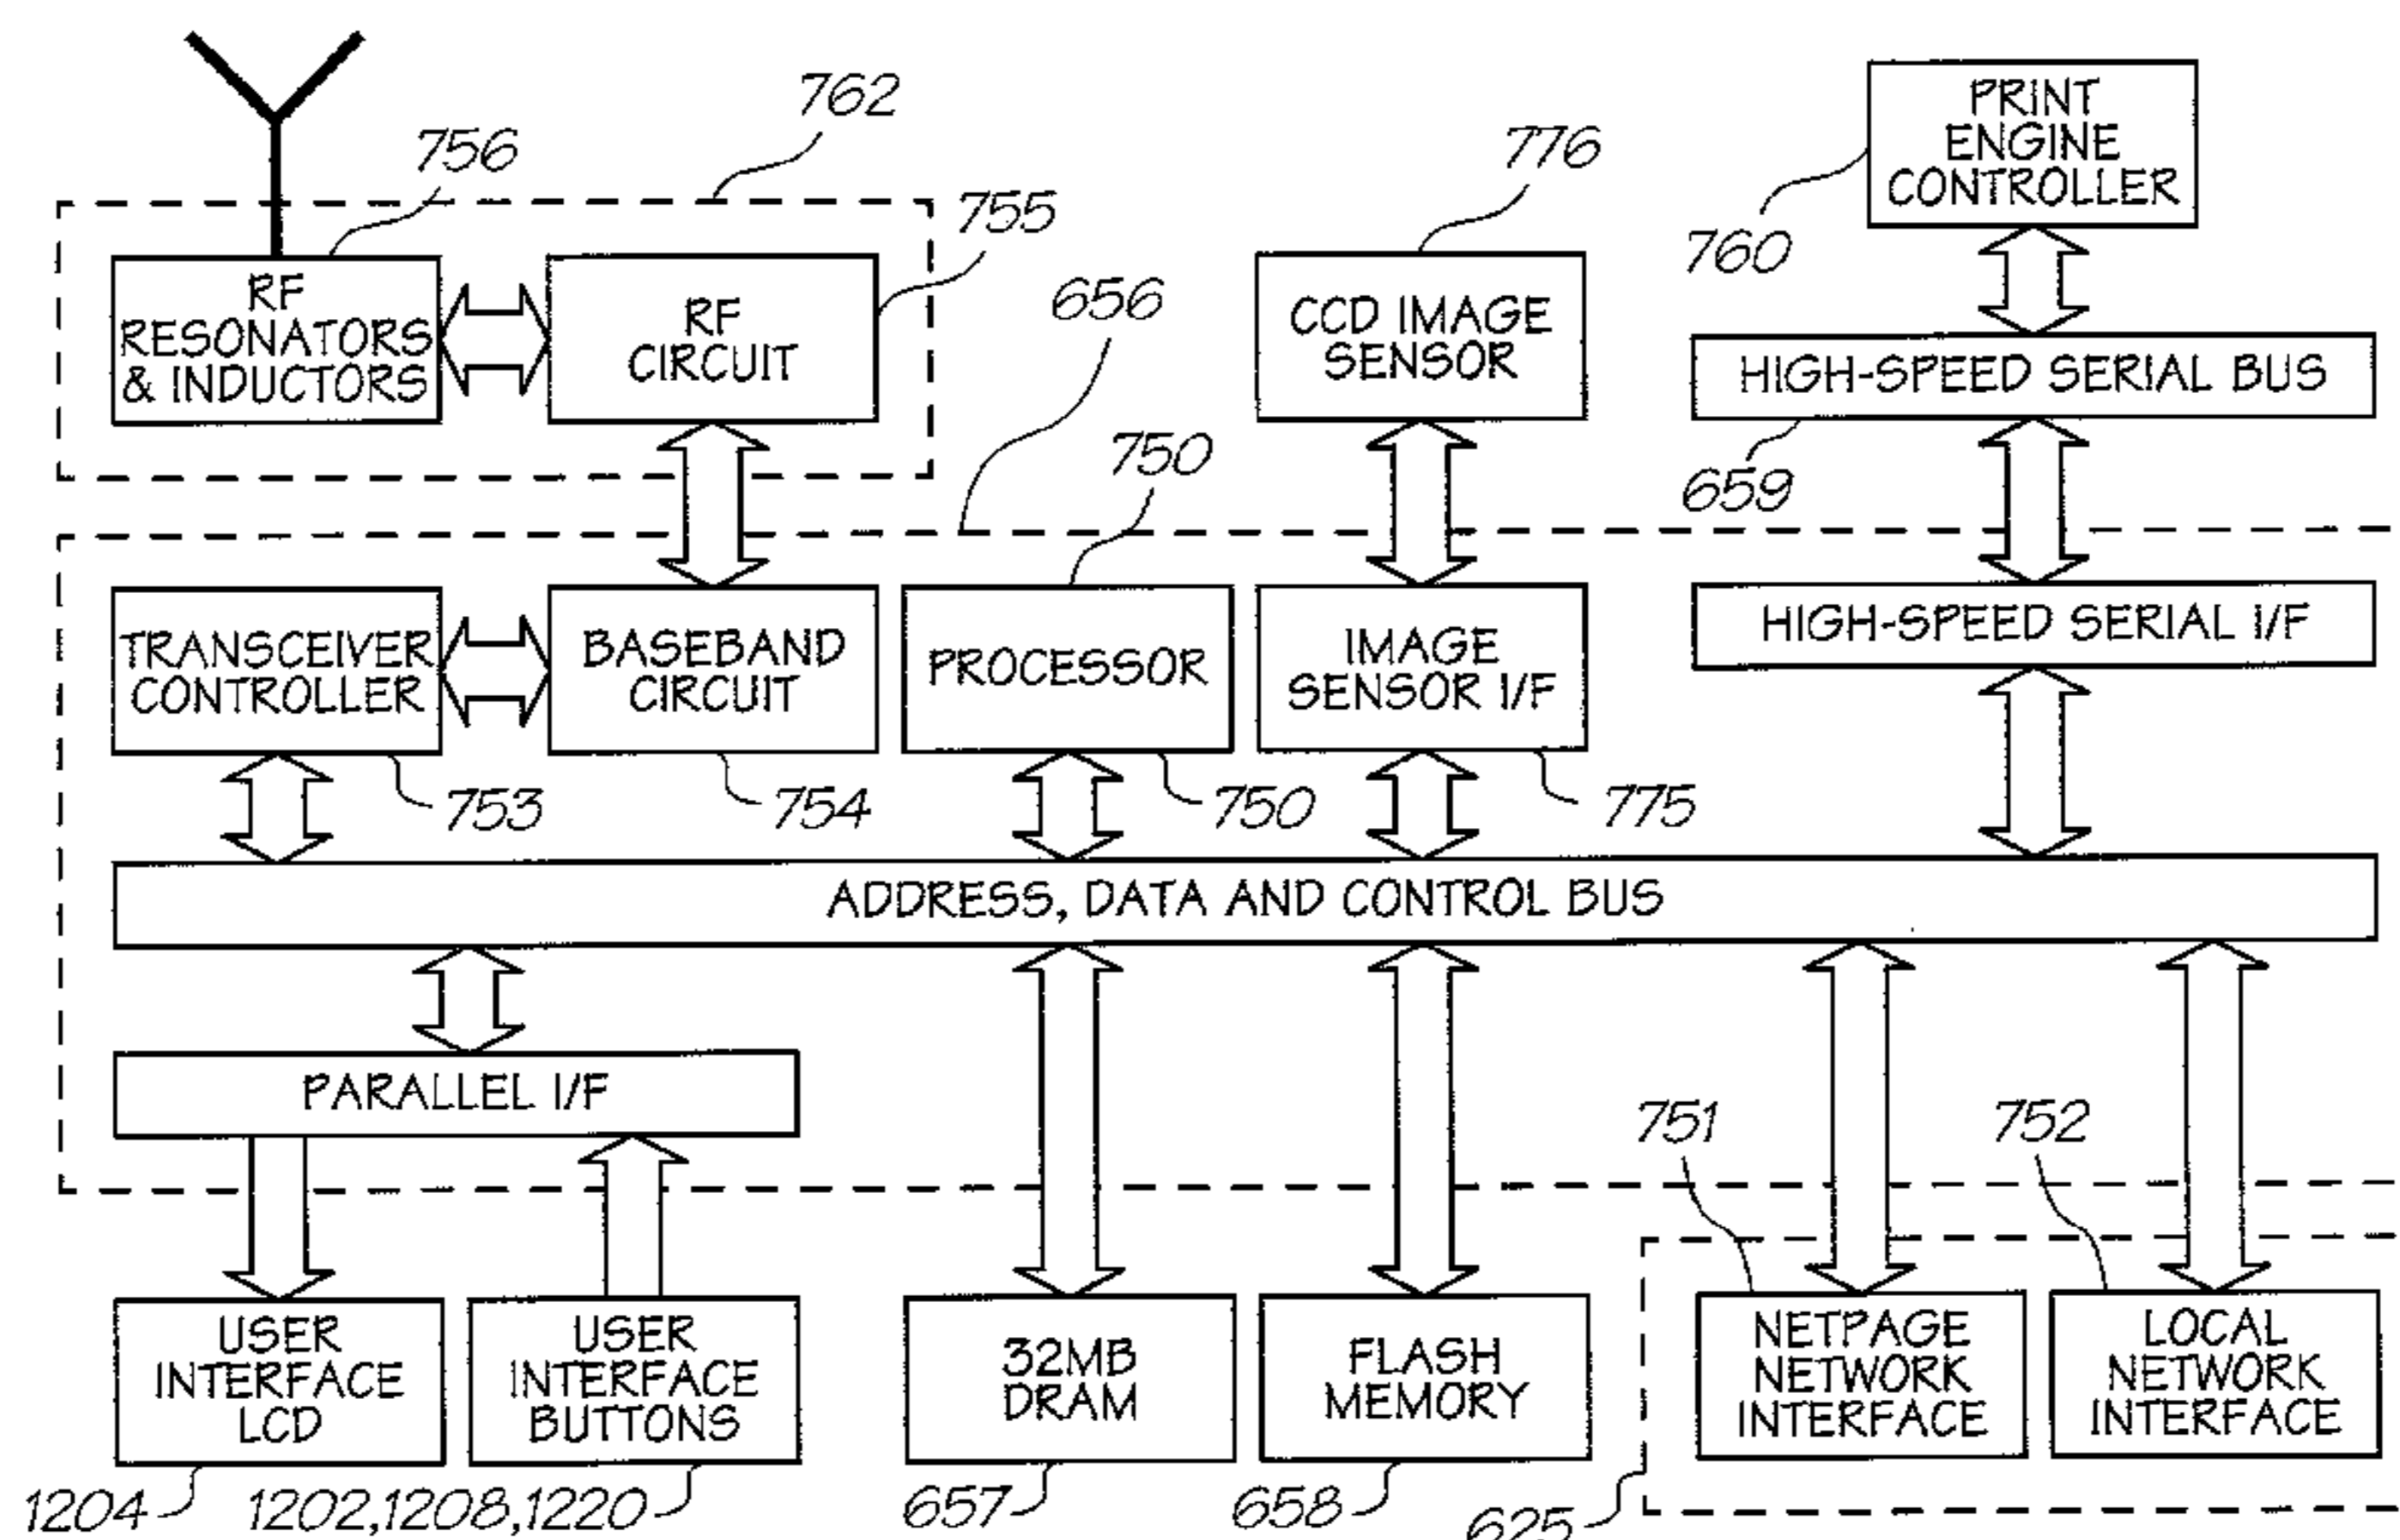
762
756
755
776
PRINT ENGINE CONTROLLER
760
RF RESONATORS & INDUCTORS
RF CIRCUIT
656
CCD IMAGE SENSOR
HIGH-SPEED SERIAL BUS
750
659
TRANSCEIVER CONTROLLER
BASEBAND CIRCUIT
PROCESSOR
IMAGE SENSOR I/F
HIGH-SPEED SERIAL I/F
753
754
750
775
ADDRESS, DATA AND CONTROL BUS
PARALLEL I/F
751
752
USER INTERFACE LCD
USER INTERFACE BUTTONS
32MB DRAM
FLASH MEMORY
NETPAGE NETWORK INTERFACE
LOCAL NETWORK INTERFACE
1204
1202,1208,1220
657
658
625